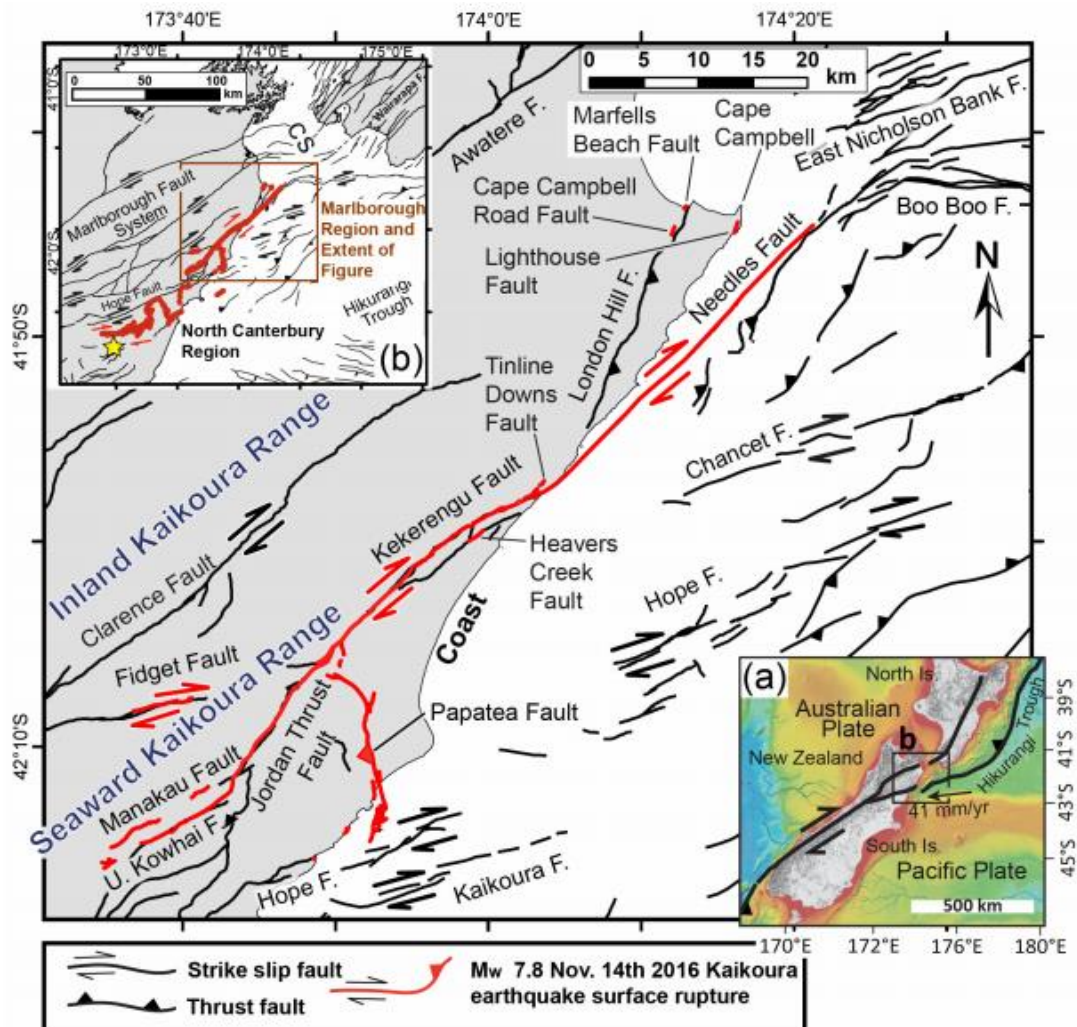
173°40'E
174°0'E
174°20'E
41°50'S
42°10'S

173°0'E
174°0'E
175°0'E
41°0'S
42°0'S
0
50
100
km
CS
Wairarapa F.
Marlborough Fault System
Marlborough Region and Extent of Figure
Hope Fault
Hikurangi Trough
North Canterbury Region
(b)

0
5
10
15
20
km

Awatere F.
Marfells Beach Fault
Cape Campbell
East Nicholson Bank F.
Cape Campbell Road Fault
Boo Boo F.
Lighthouse Fault
N
London Hill F.
Needles Fault
Tinline Downs Fault
Inland Kaikoura Range
Chancet F.
Kekerengu Fault
Heavers Creek Fault
Clarence Fault
Coast
Hope F.
Seaward Kaikoura Range
Fidget Fault
Papatea Fault
Jordan Thrust Fault
Manakau Fault
U. Kowhai F.
Hope F.
Kaikoura F.

(a)
North Is.
Australian Plate
New Zealand
b
Hikurangi Trough
41 mm/yr
South Is.
Pacific Plate
500 km
39°S
41°S
43°S
45°S
170°E
172°E
174°E
176°E
178°E
180°E

Strike slip fault
Thrust fault
Mw 7.8 Nov. 14th 2016 Kaikoura earthquake surface rupture